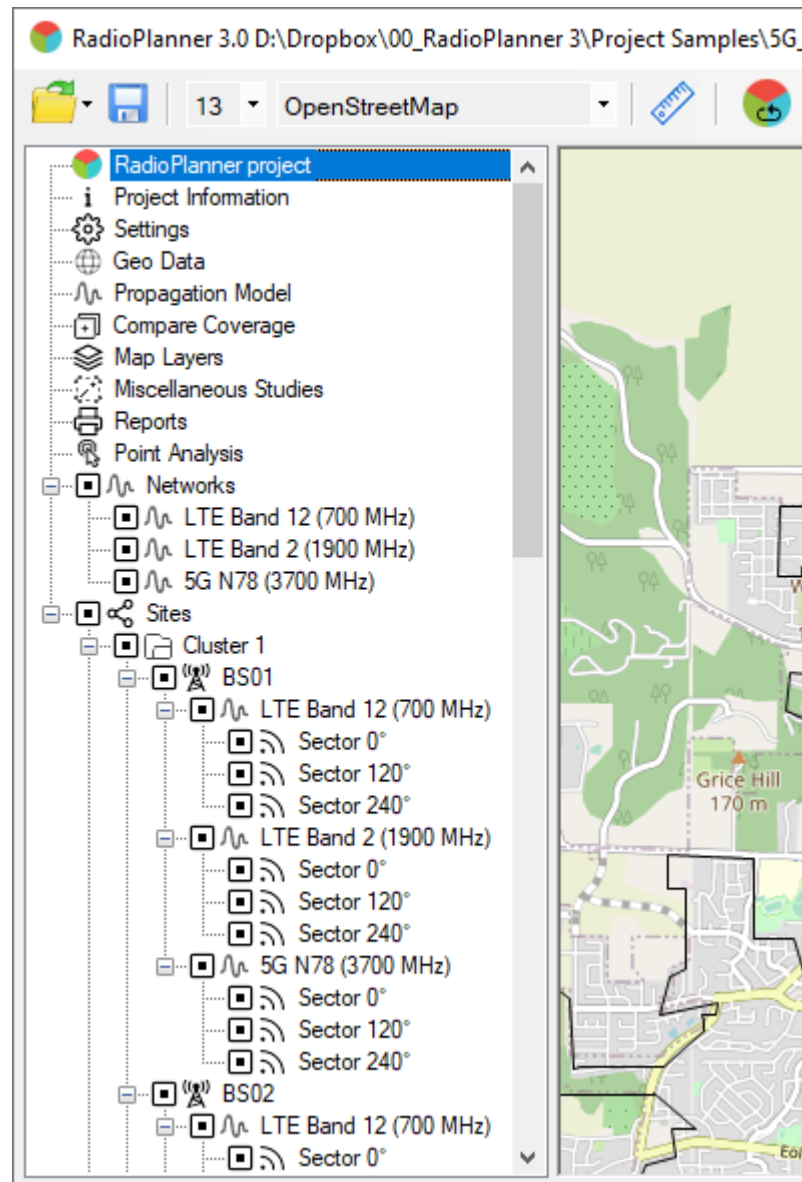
RadioPlanner 3.0 D:\Dropbox\00_RadioPlanner 3\Project Samples\5G_

13 OpenStreetMap

RadioPlanner project
Project Information
Settings
Geo Data
Propagation Model
Compare Coverage
Map Layers
Miscellaneous Studies
Reports
Point Analysis
Networks
LTE Band 12 (700 MHz)
LTE Band 2 (1900 MHz)
5G N78 (3700 MHz)
Sites
Cluster 1
BS01
LTE Band 12 (700 MHz)
Sector 0°
Sector 120°
Sector 240°
LTE Band 2 (1900 MHz)
Sector 0°
Sector 120°
Sector 240°
5G N78 (3700 MHz)
Sector 0°
Sector 120°
Sector 240°
BS02
LTE Band 12 (700 MHz)
Sector 0°

Grice Hill
170 m